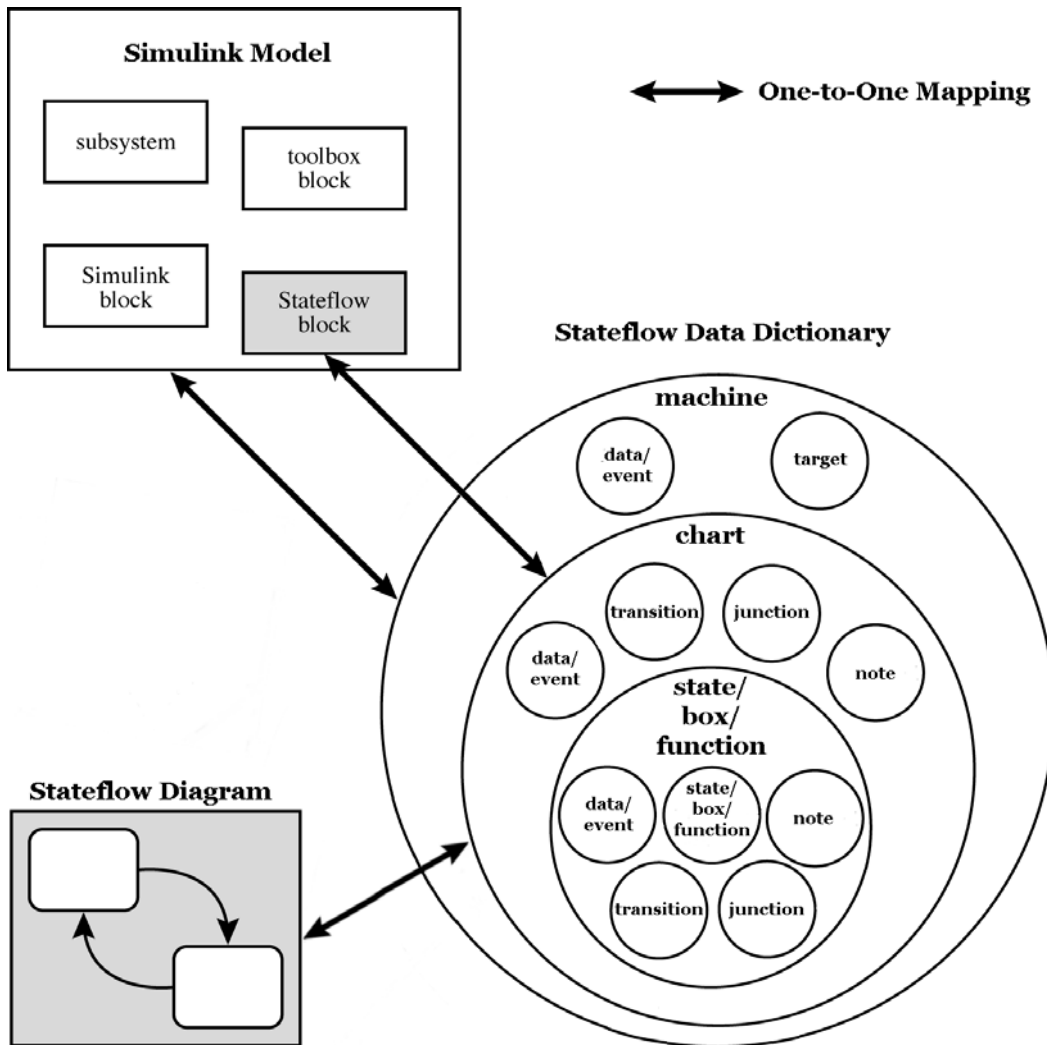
Simulink Model

subsystem

toolbox block

Simulink block

Stateflow block

One-to-One Mapping

Stateflow Data Dictionary

machine

data/ event

target

chart

transition

junction

data/ event

note

state/ box/ function

data/ event

state/ box/ function

note

transition

junction

Stateflow Diagram